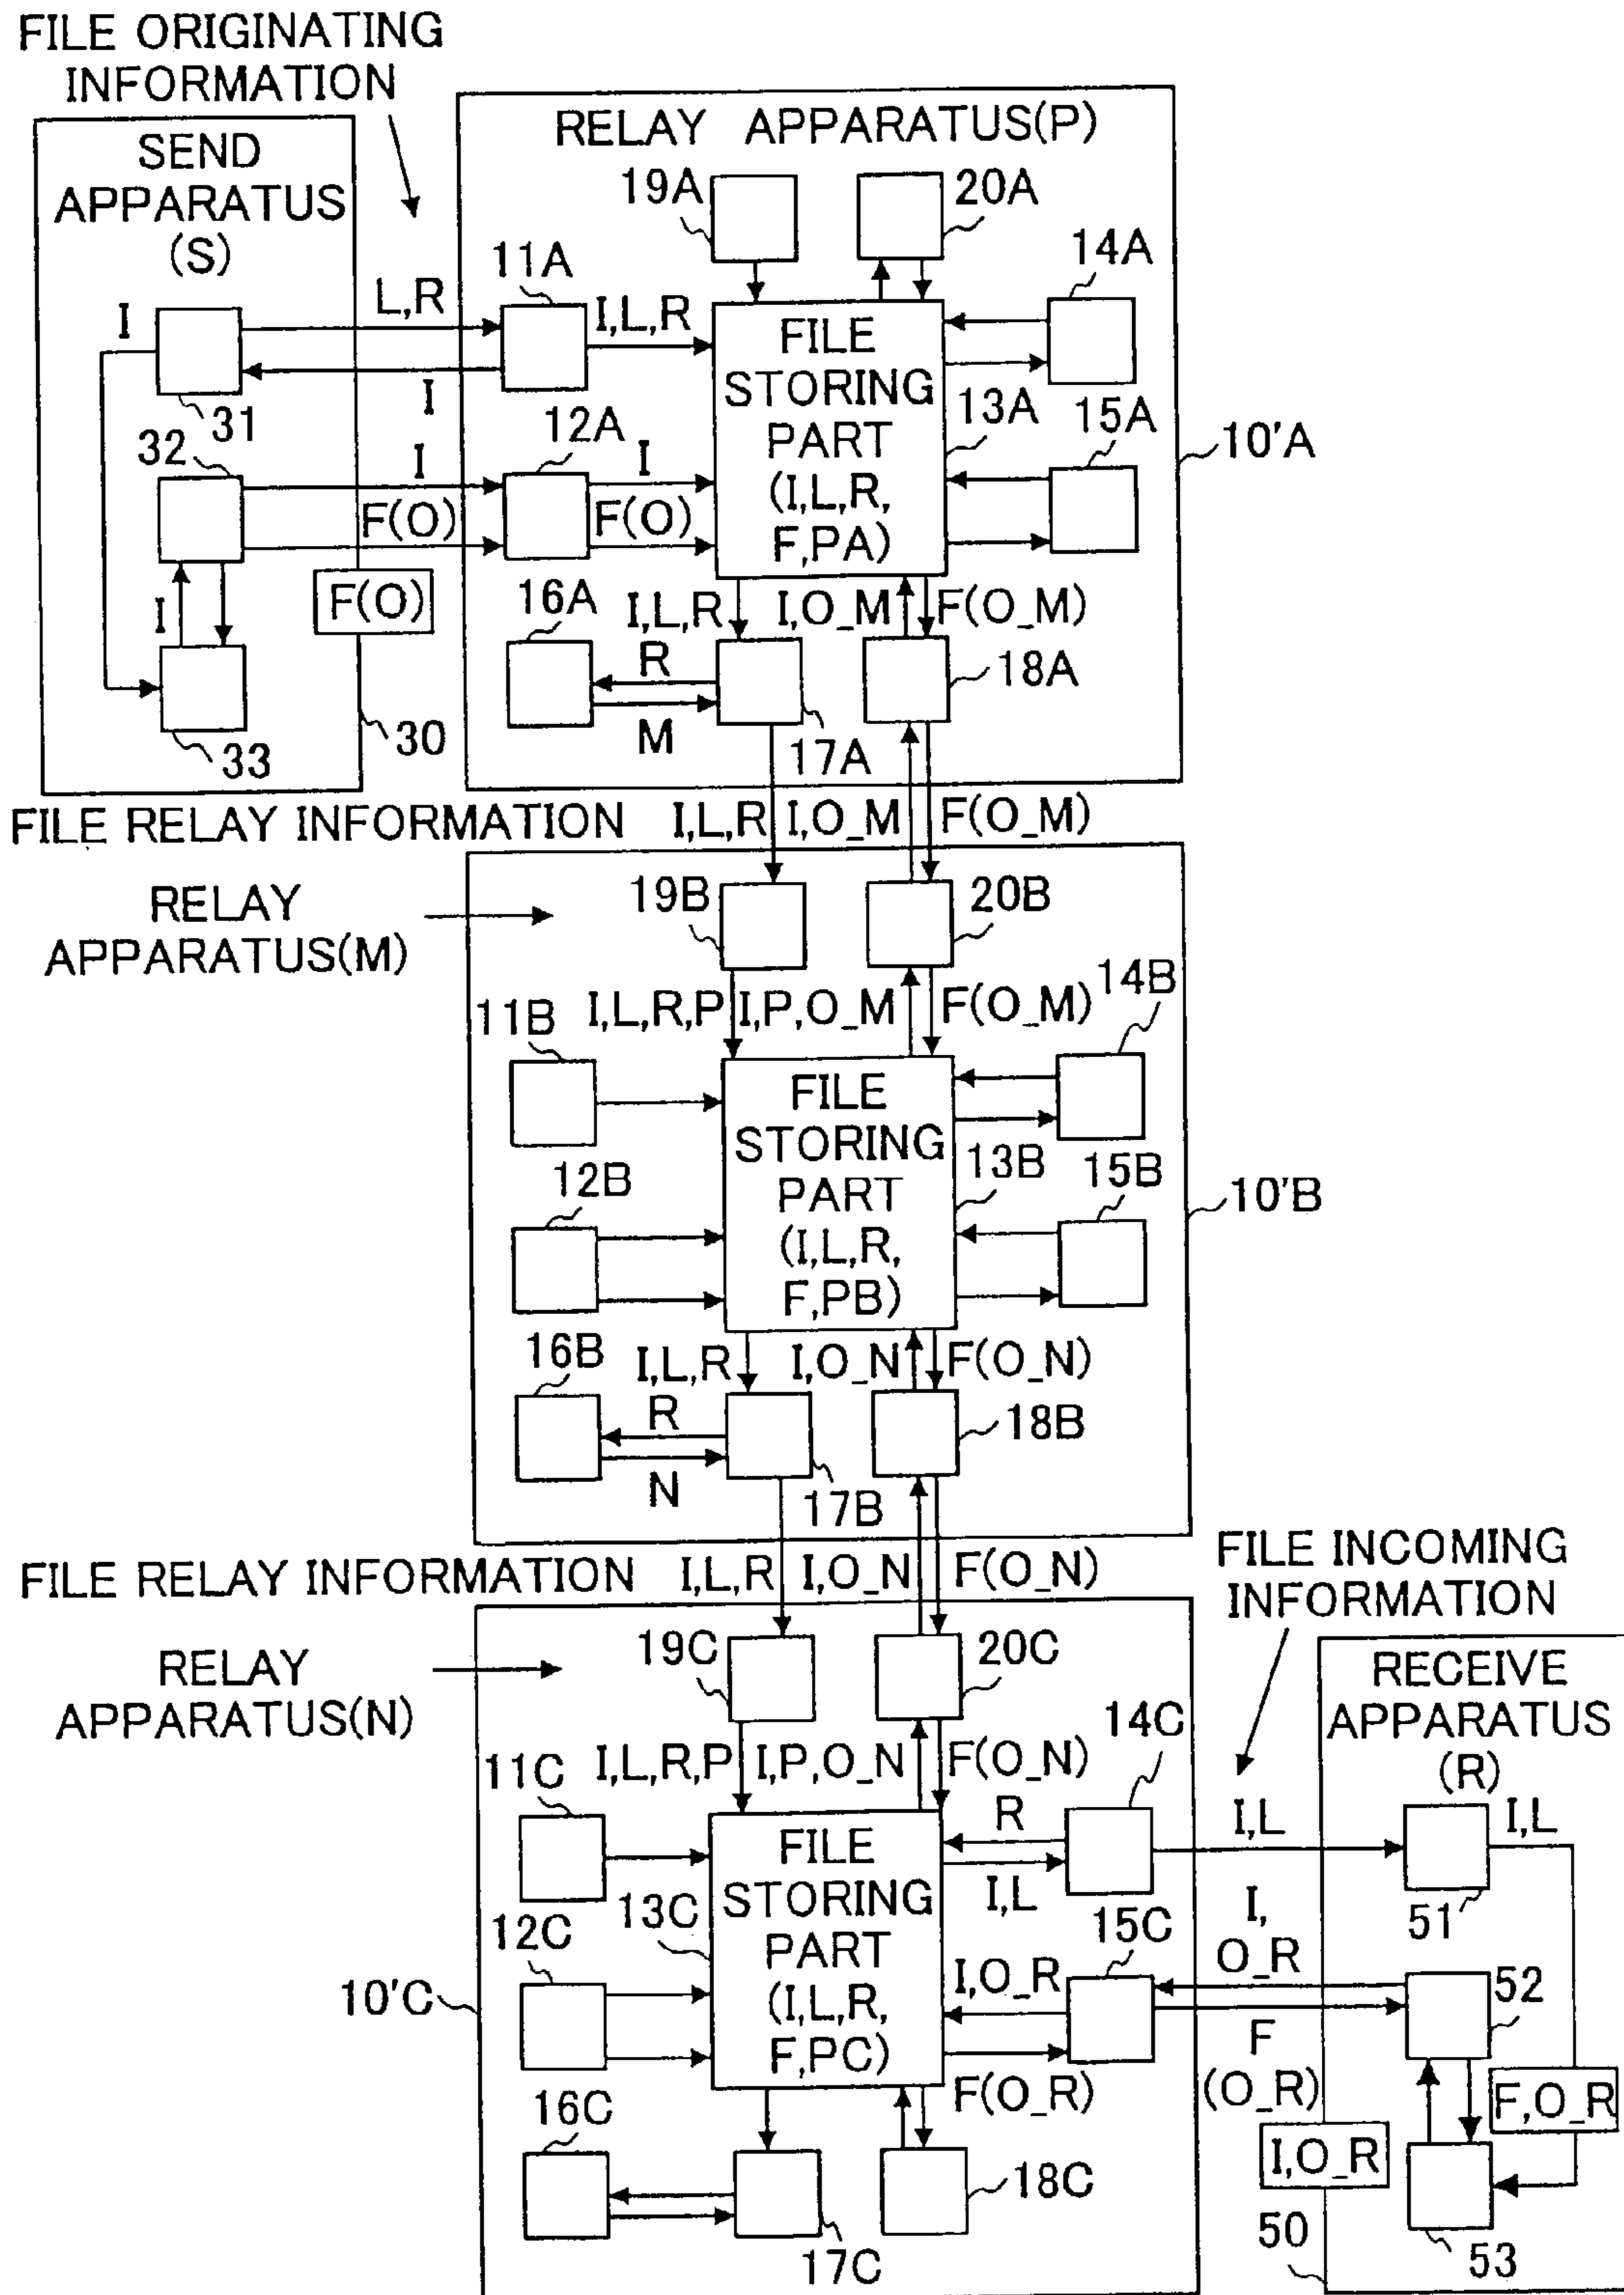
FILE ORIGINATING INFORMATION

SEND APPARATUS (S)

RELAY APPARATUS(P)

19A 20A 14A 11A L,R I,L,R I FILE STORING PART (I,L,R, F,PA) I 31 13A 15A 32 12A I I 10'A F(O) F(O) F(O) 16A I,L,R I,O_M F(O_M) I R 18A M 33 30 17A

FILE RELAY INFORMATION I,L,R I,O_M F(O_M)

RELAY APPARATUS(M)

19B 20B I,L,R,P I,P,O_M F(O_M) 14B 11B FILE STORING PART (I,L,R, F,PB) 13B 12B 15B 10'B 16B I,L,R I,O_N F(O_N) R 18B N 17B

FILE RELAY INFORMATION I,L,R I,O_N F(O_N)

FILE INCOMING INFORMATION

RELAY APPARATUS(N)

19C 20C RECEIVE APPARATUS (R)

I,L,R,P I,P,O_N F(O_N) 14C 11C R I,L I,L FILE STORING PART (I,L,R, F,PC) I,L 51 13C I, 12C 15C O_R 10'C I,O_R 52 F F(O_R) (O_R) F,O_R 16C I,O_R 18C 17C 50 53